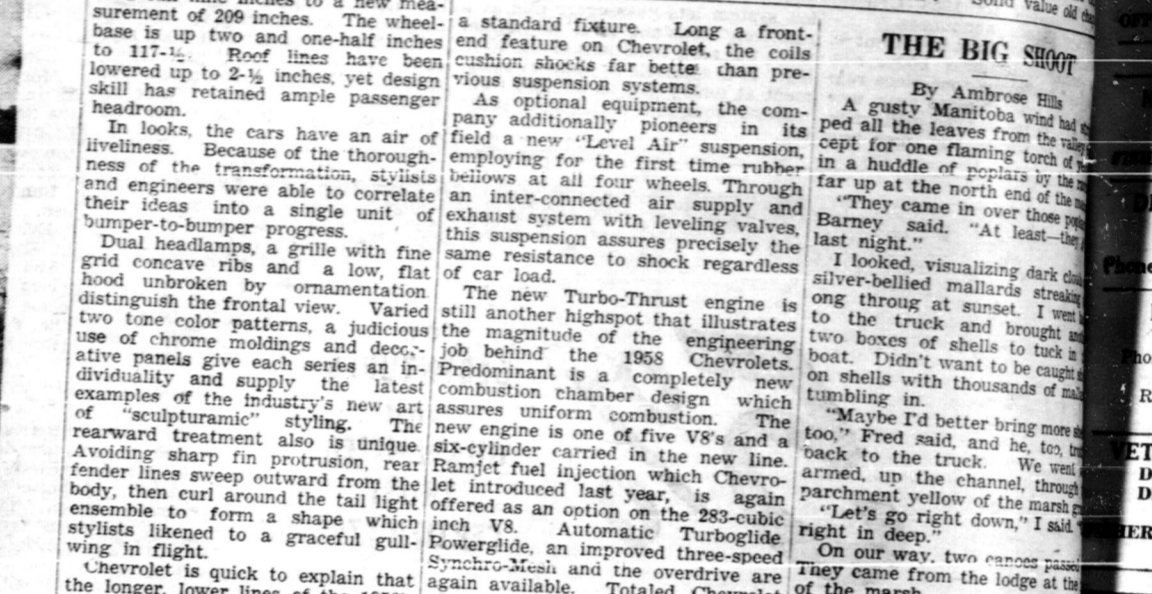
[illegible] inches to a new measurement of 209 inches. The wheelbase is up two and one-half inches to 117-½. Roof lines have been lowered up to 2-½ inches, yet design skill has retained ample passenger headroom.

In looks, the cars have an air of liveliness. Because of the thoroughness of the transformation, stylists and engineers were able to correlate their ideas into a single unit of bumper-to-bumper progress.

Dual headlamps, a grille with fine grid concave ribs and a low, flat hood unbroken by ornamentation distinguish the frontal view. Varied two tone color patterns, a judicious use of chrome moldings and decorative panels give each series an individuality and supply the latest examples of the industry's new art of "sculpturamic" styling. The rearward treatment also is unique. Avoiding sharp fin protrusion, rear fender lines sweep outward from the body, then curl around the tail light ensemble to form a shape which stylists likened to a graceful gull-wing in flight.

Chevrolet is quick to explain that the longer, lower lines of the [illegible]

a standard fixture. Long a front-end feature on Chevrolet, the coils cushion shocks far better than previous suspension systems.

As optional equipment, the company additionally pioneers in its field a new "Level Air" suspension, employing for the first time rubber bellows at all four wheels. Through an inter-connected air supply and exhaust system with leveling valves, this suspension assures precisely the same resistance to shock regardless of car load.

The new Turbo-Thrust engine is still another highspot that illustrates the magnitude of the engineering job behind the 1958 Chevrolets. Predominant is a completely new combustion chamber design which assures uniform combustion. The new engine is one of five V8's and a six-cylinder carried in the new line. Ramjet fuel injection which Chevrolet introduced last year, is again offered as an option on the 283-cubic inch V8. Automatic Turboglide Powerglide, an improved three-speed Synchro-Mesh and the overdrive are again available. Totaled Chevrolet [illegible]

Solid value old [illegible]

THE BIG SHOOT

By Ambrose Hills

A gusty Manitoba wind had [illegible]ped all the leaves from the valley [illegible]cept for one flaming torch of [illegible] in a huddle of poplars by the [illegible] far up at the north end of the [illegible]

"They came in over those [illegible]" Barney said. "At least—they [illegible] last night."

I looked, visualizing dark cloud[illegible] silver-bellied mallards streaking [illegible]ong through at sunset. I went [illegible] to the truck and brought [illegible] two boxes of shells to tuck in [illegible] boat. Didn't want to be caught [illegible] on shells with thousands of mall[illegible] tumbling in.

"Maybe I'd better bring more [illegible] too," Fred said, and he, too, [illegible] back to the truck. We went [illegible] armed, up the channel, through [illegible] parchment yellow of the marsh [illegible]

"Let's go right down," I said. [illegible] right in deep."

On our way, two canoes passe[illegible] They came from the lodge at the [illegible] of the marsh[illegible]

OFF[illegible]

D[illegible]

Phone

Pho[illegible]

R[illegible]

VET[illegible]

D

D

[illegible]HER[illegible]